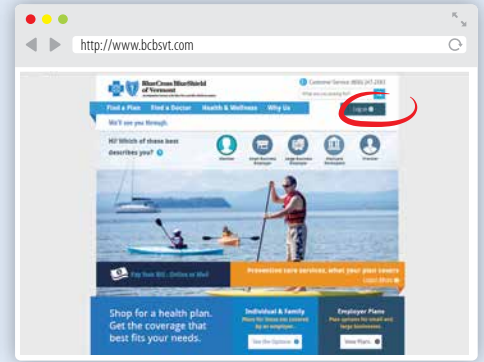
http://www.bcbsvt.com

BlueCross BlueShield of Vermont

Customer Service (800) 247-2583

Log in

Find a Plan Find a Doctor Health & Wellness Why Us

We'll see you through.

Hi! Which of these best describes you?

Member

Pay Your Bill - Online or Mail

Preventive care services. What your plan covers

Shop for a health plan. Get the coverage that best fits your needs.

Individual & Family

Employer Plans

See the Options

View Plans